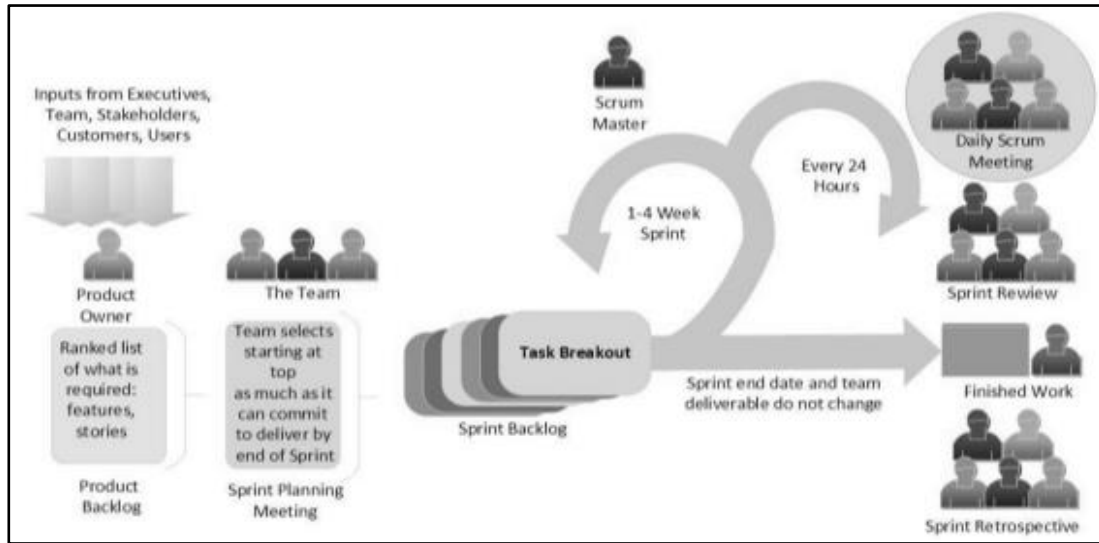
Inputs from Executives, Team, Stakeholders, Customers, Users

Product Owner

Ranked list of what is required: features, stories

Product Backlog

The Team

Team selects starting at top as much as it can commit to deliver by end of Sprint

Sprint Planning Meeting

Task Breakout

Sprint Backlog

Scrum Master

1-4 Week Sprint

Every 24 Hours

Daily Scrum Meeting

Sprint Rewiew

Sprint end date and team deliverable do not change

Finished Work

Sprint Retrospective